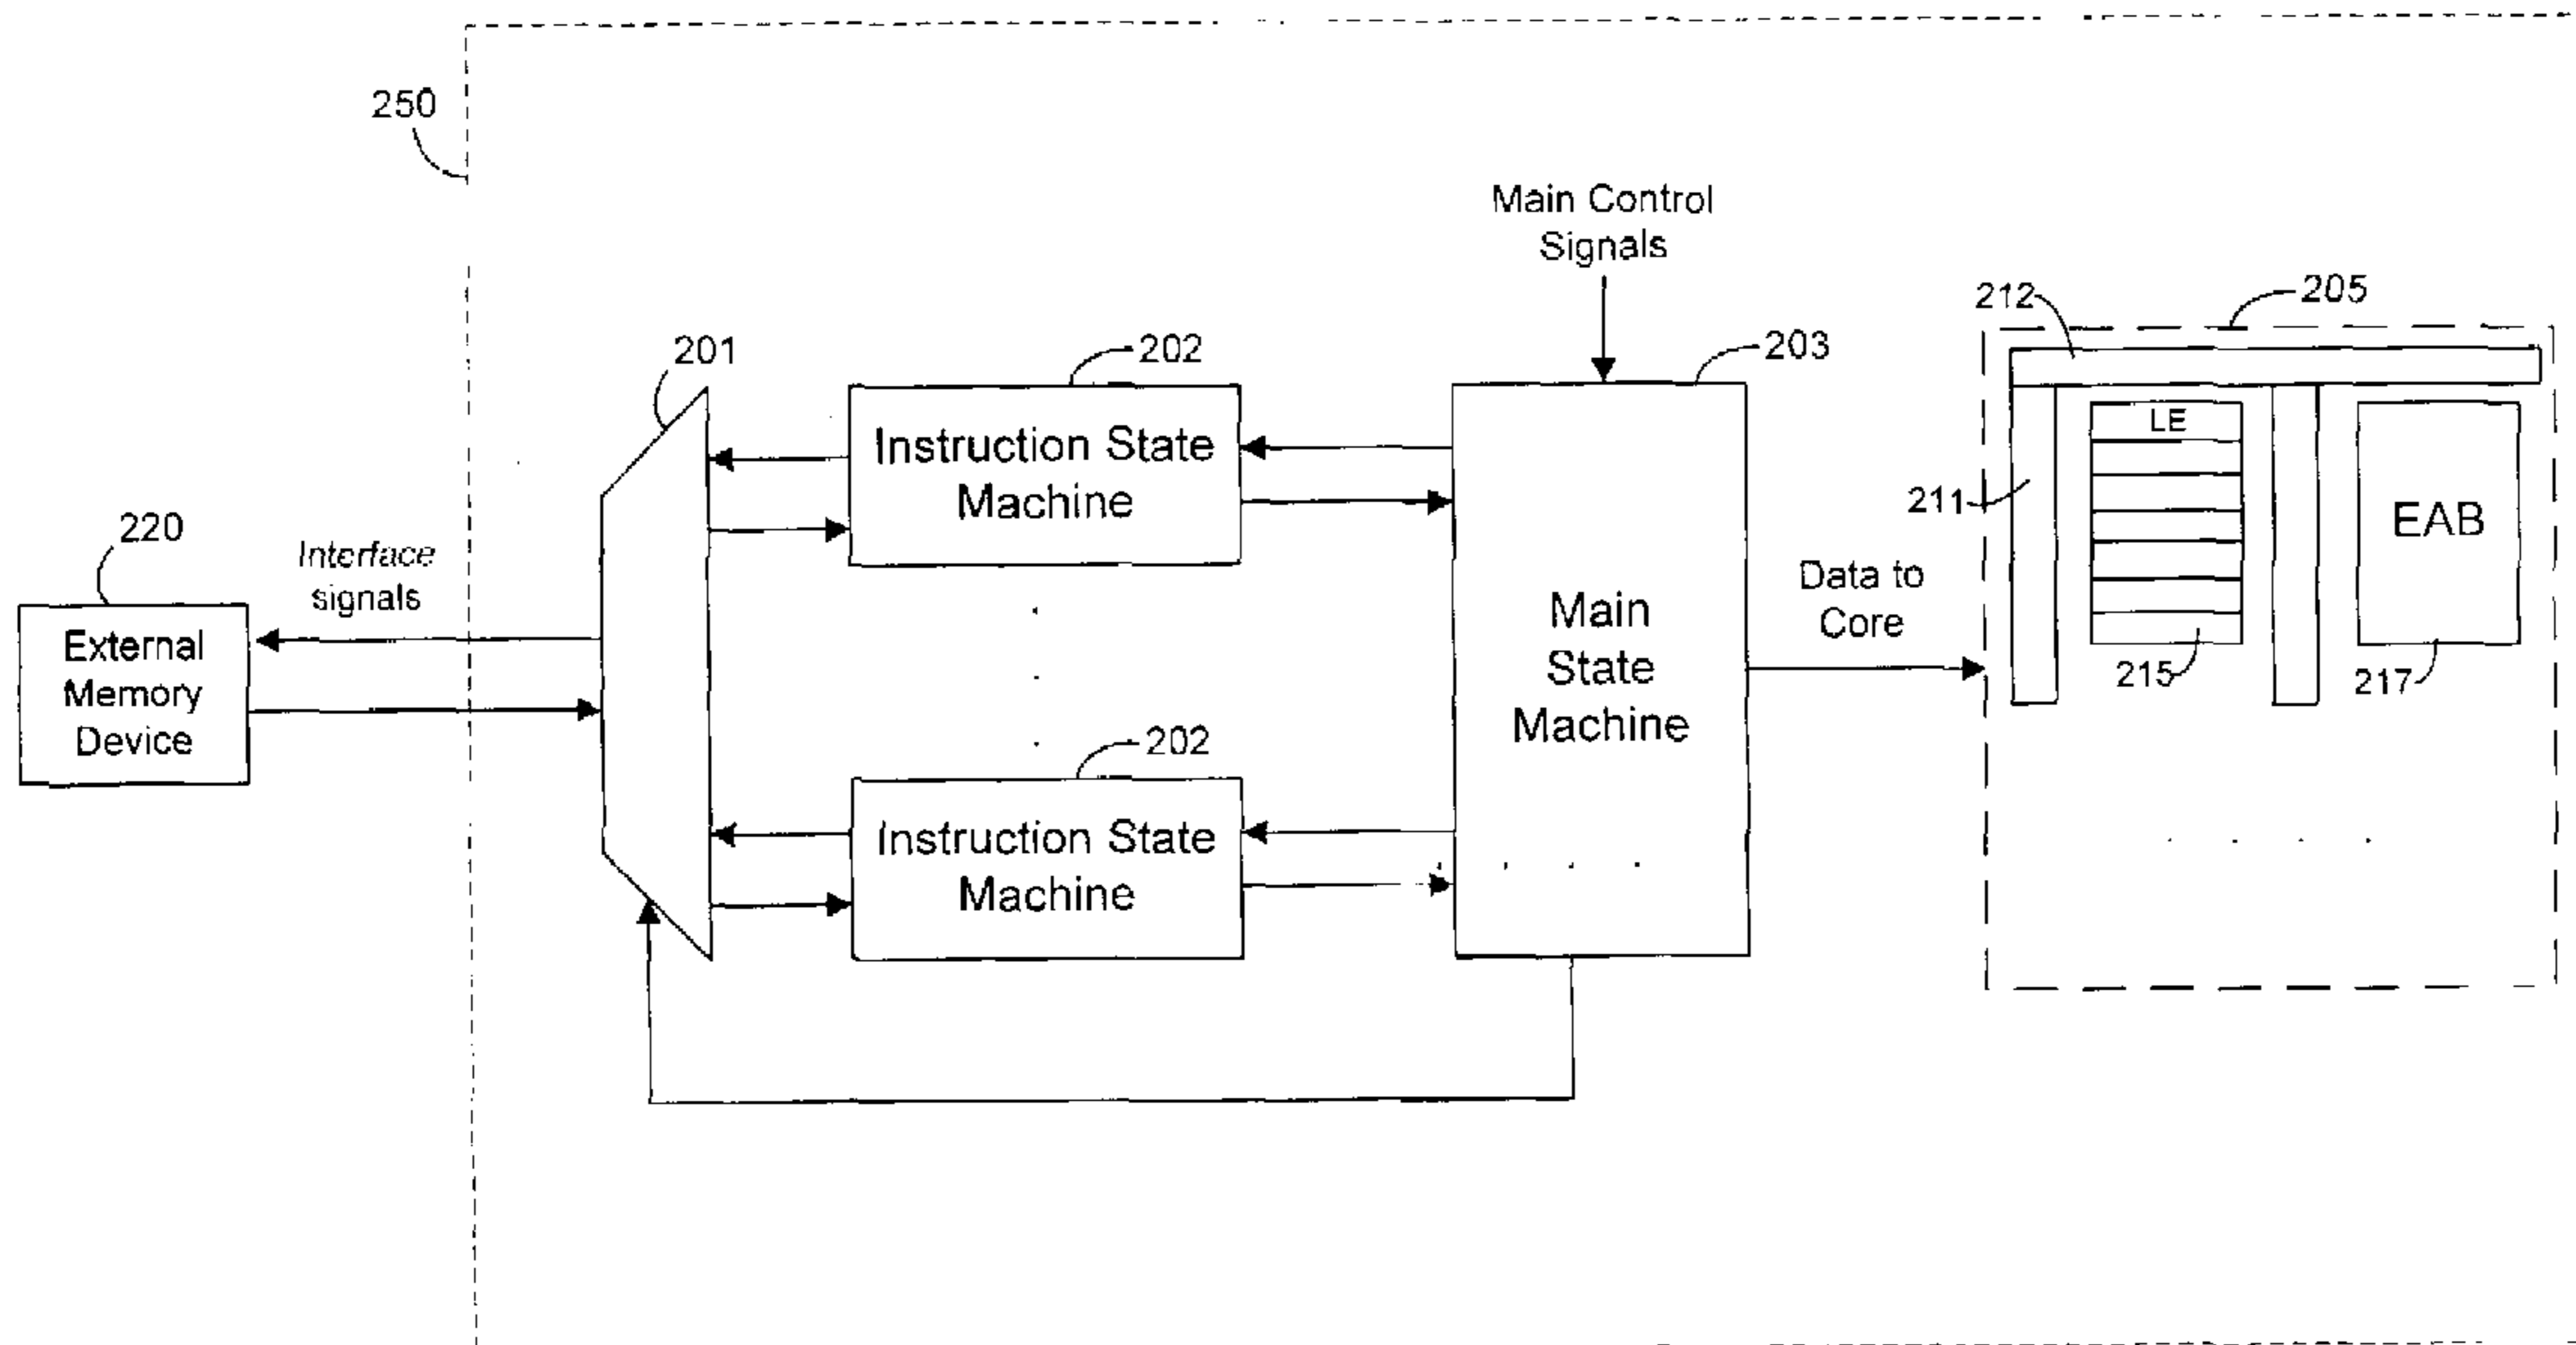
250

Main Control Signals

212

205

201

202

203

Instruction State Machine

LE

211

EAB

220

Interface signals

Data to Core

Main State Machine

External Memory Device

215

217

202

Instruction State Machine